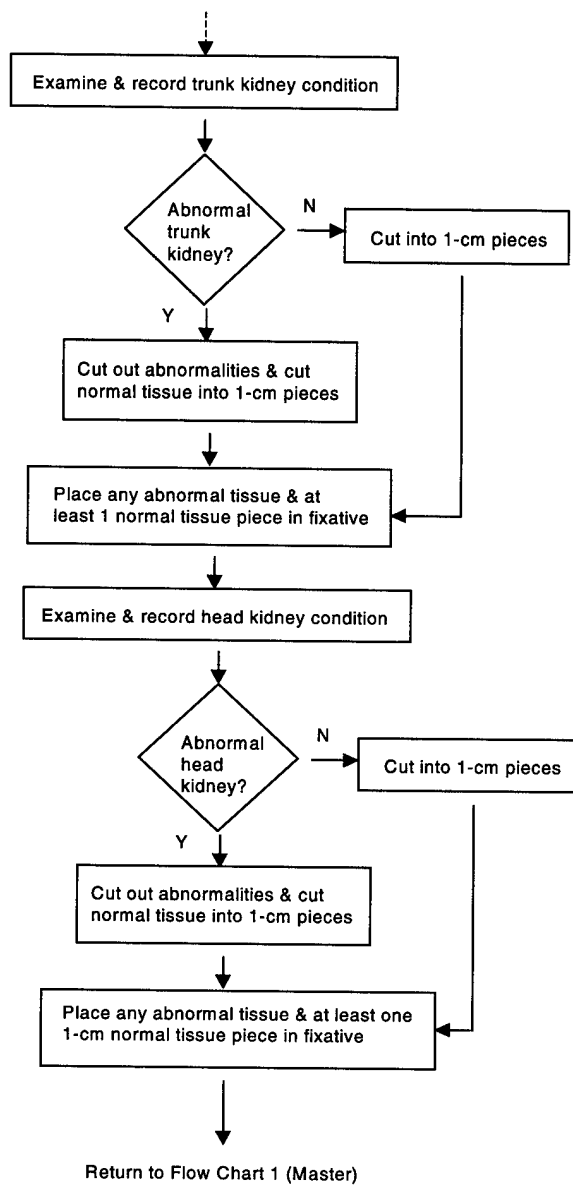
Examine & record trunk kidney condition

Abnormal trunk kidney?

N

Cut into 1-cm pieces

Y

Cut out abnormalities & cut normal tissue into 1-cm pieces

Place any abnormal tissue & at least 1 normal tissue piece in fixative

Examine & record head kidney condition

Abnormal head kidney?

N

Cut into 1-cm pieces

Y

Cut out abnormalities & cut normal tissue into 1-cm pieces

Place any abnormal tissue & at least one 1-cm normal tissue piece in fixative

Return to Flow Chart 1 (Master)